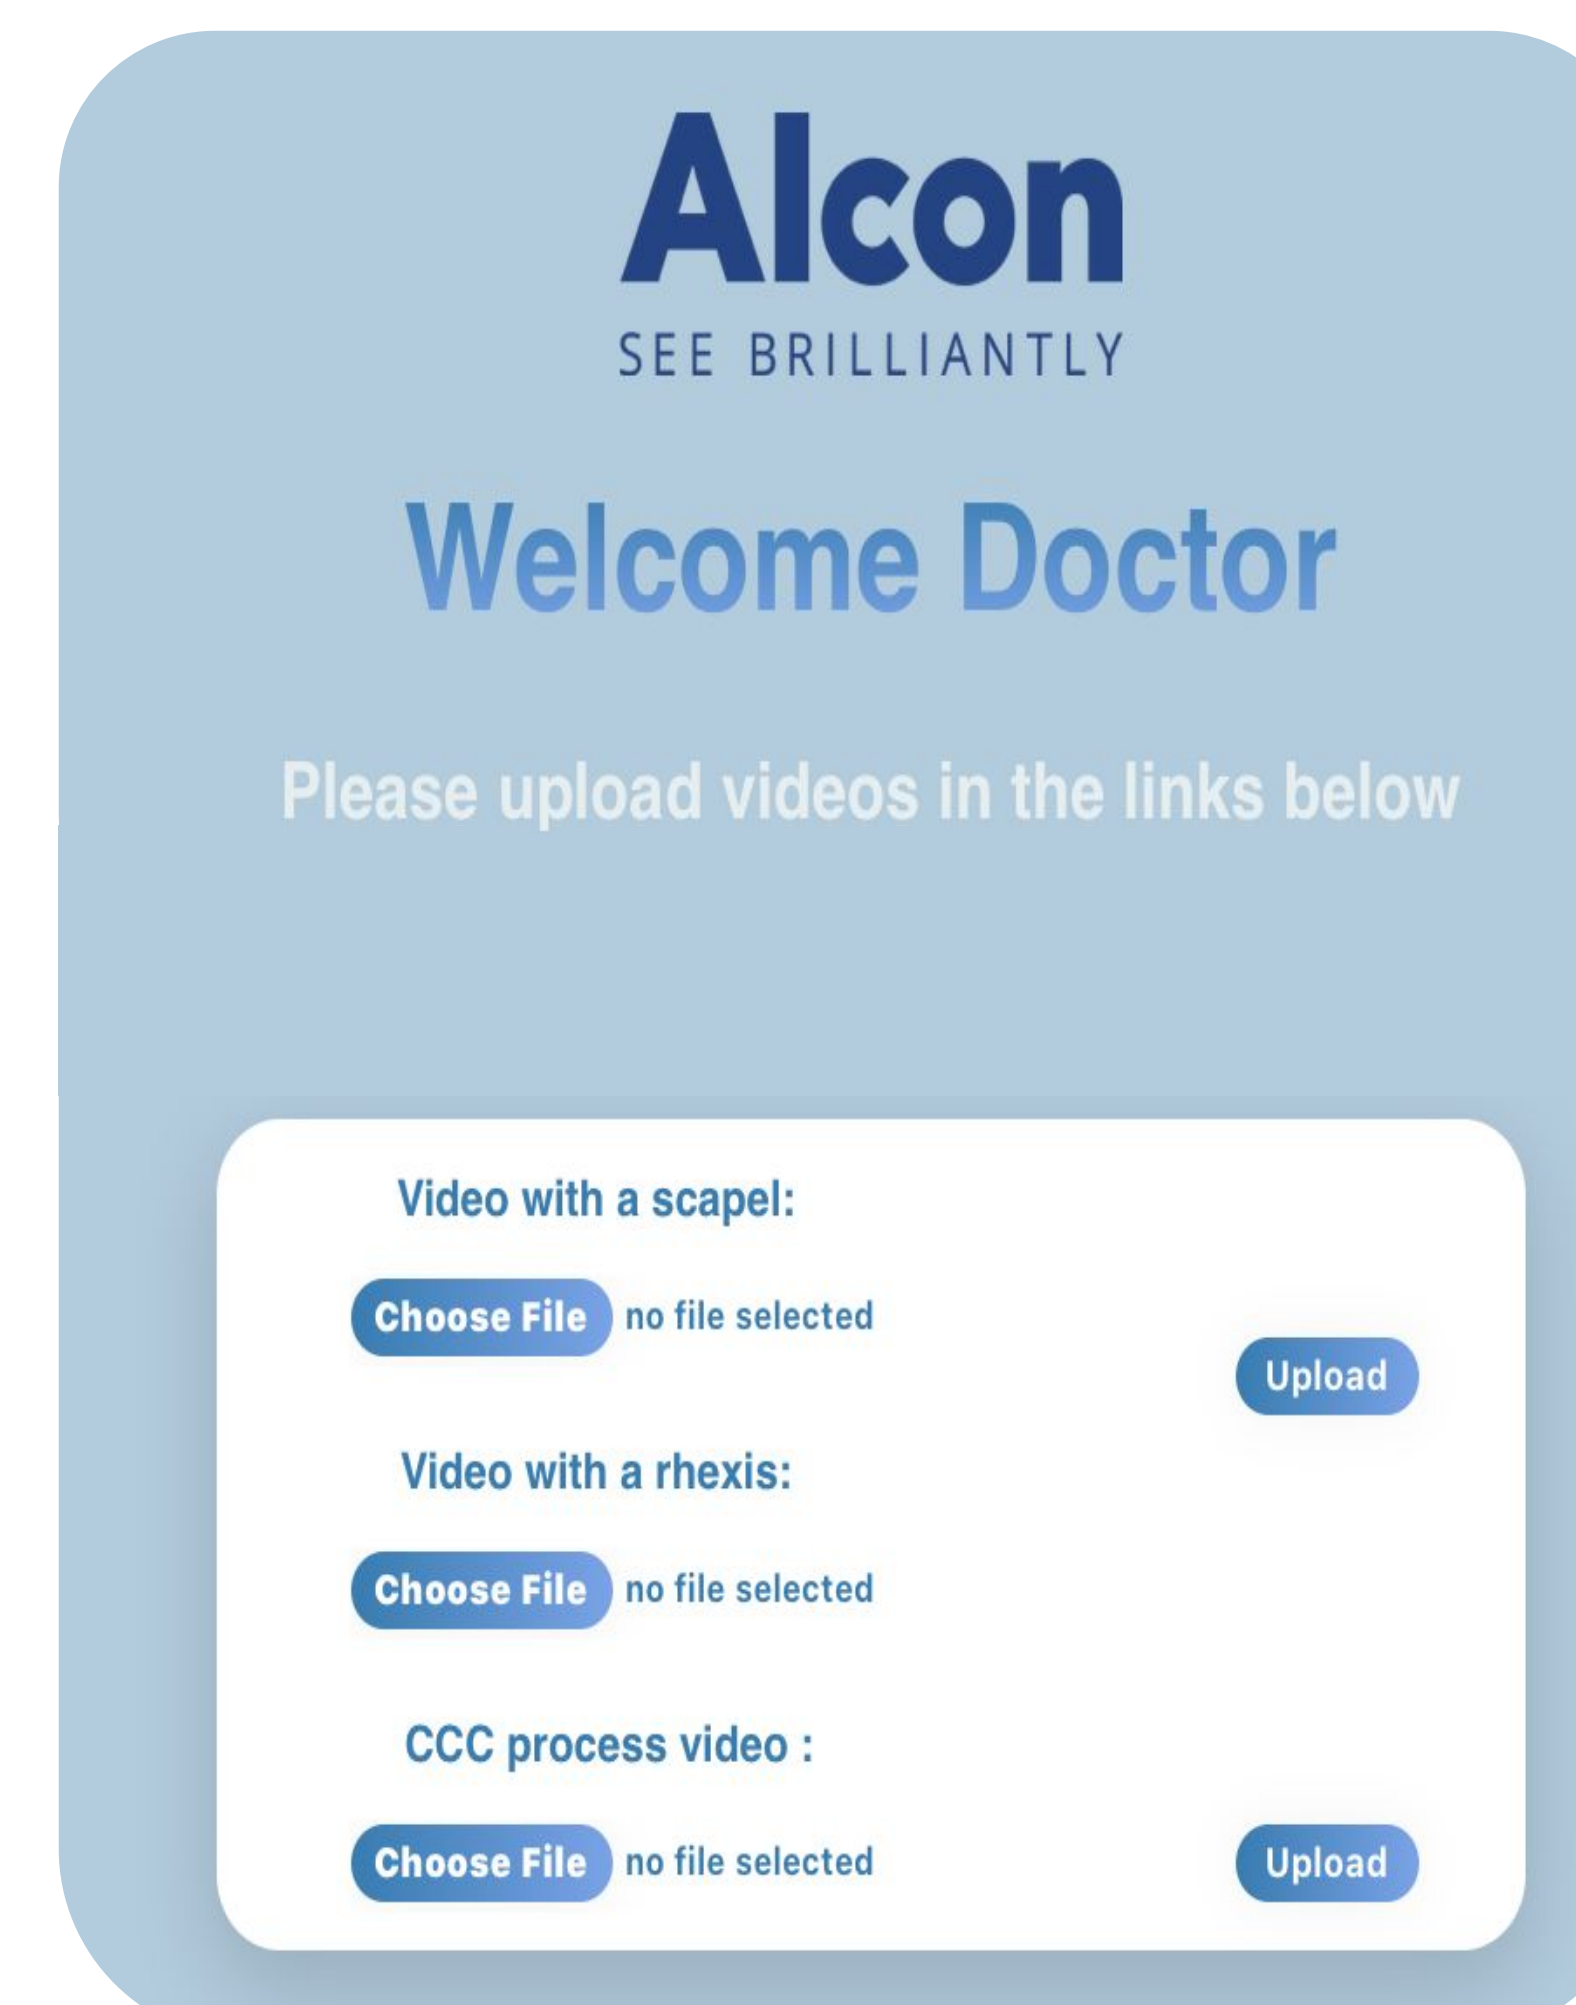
Alcon
SEE BRILLIANTLY

Welcome Doctor

Please upload videos in the links below

Video with a scapel:

Choose File no file selected

Upload

Video with a rhexis:

Choose File no file selected

CCC process video :

Choose File no file selected

Upload